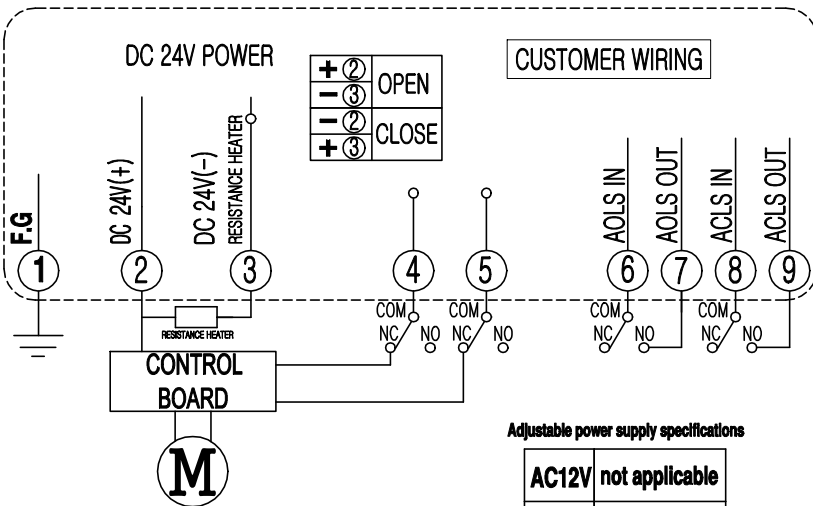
DC 24V POWER

| + ② | OPEN |
|---|---|
| − ③ | |
| − ② | CLOSE |
| + ③ | |

CUSTOMER WIRING

F.G
DC 24V(+)
DC 24V(−)
RESISTANCE HEATER
AOLS IN
AOLS OUT
ACLS IN
ACLS OUT

① ② ③ ④ ⑤ ⑥ ⑦ ⑧ ⑨

RESISTANCE HEATER

COM NC NO
COM NC NO
COM NC NO
COM NC NO

CONTROL BOARD

M

Adjustable power supply specifications

| AC12V | not applicable |
|---|---|